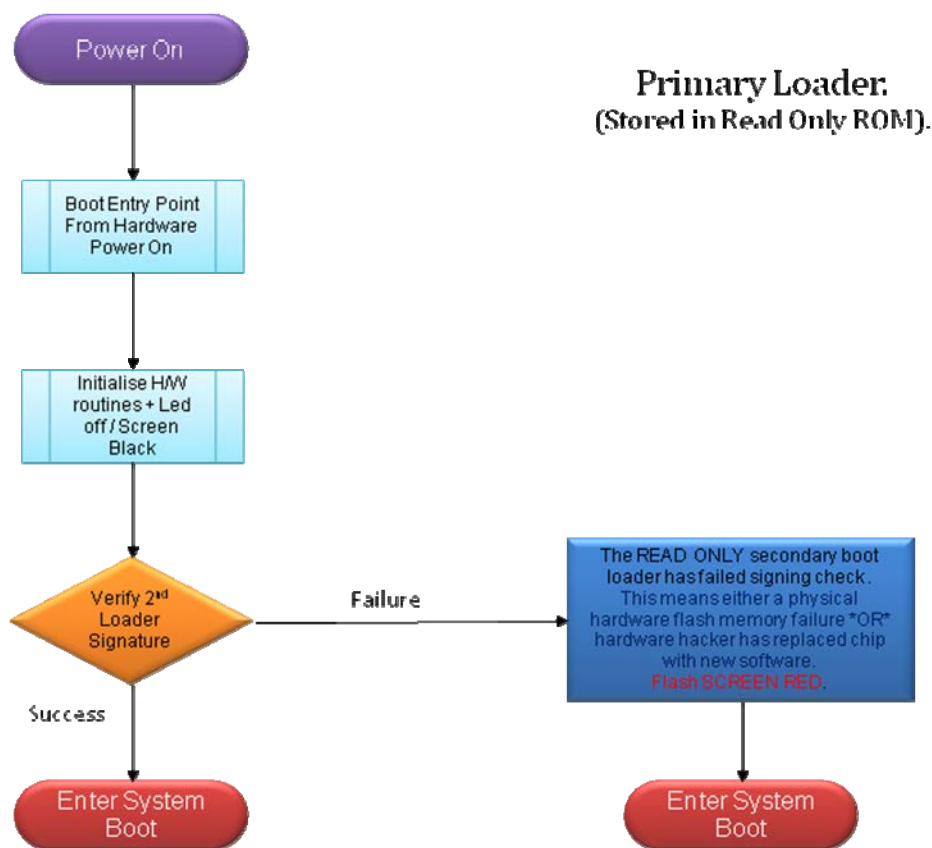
Power On

Primary Loader.
(Stored in Read Only ROM).

Boot Entry Point From Hardware Power On

Initialise H/W routines + Led off / Screen Black

Verify 2$^{nd}$ Loader Signature

Failure

The READ ONLY secondary boot loader has failed signing check. This means either a physical hardware flash memory failure *OR* hardware hacker has replaced chip with new software. Flash SCREEN RED.

Success

Enter System Boot

Enter System Boot